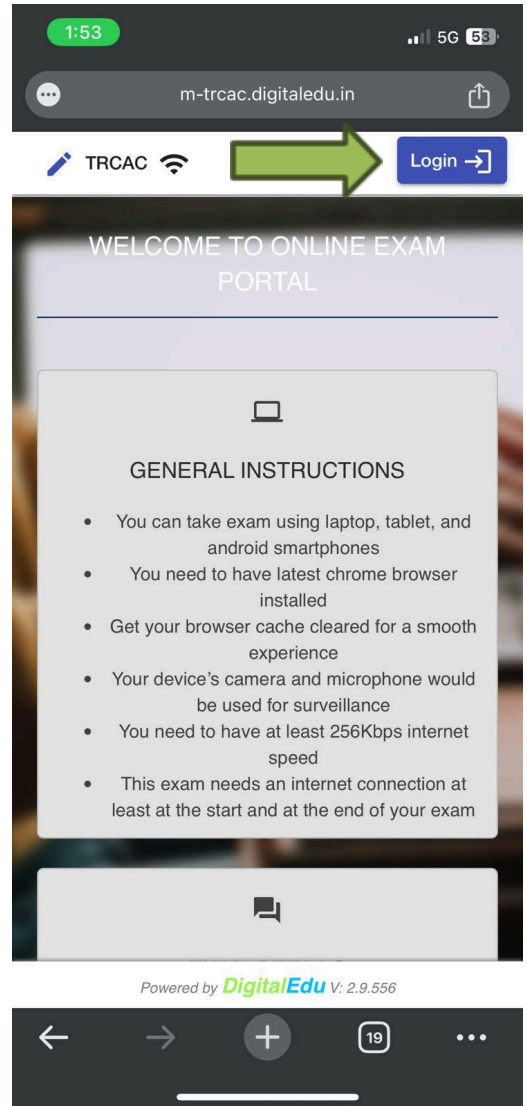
1:53

5G 53

m-trcac.digitaledu.in

TRCAC

Login

WELCOME TO ONLINE EXAM PORTAL

GENERAL INSTRUCTIONS

- You can take exam using laptop, tablet, and android smartphones
- You need to have latest chrome browser installed
- Get your browser cache cleared for a smooth experience
- Your device's camera and microphone would be used for surveillance
- You need to have at least 256Kbps internet speed
- This exam needs an internet connection at least at the start and at the end of your exam

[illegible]

Powered by DigitalEdu V: 2.9.556

19